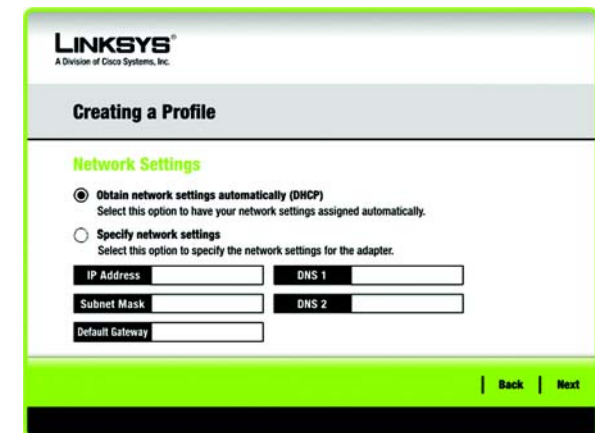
LINKSYS®
A Division of Cisco Systems, Inc.

Creating a Profile

Network Settings

Obtain network settings automatically (DHCP)
Select this option to have your network settings assigned automatically.

Specify network settings
Select this option to specify the network settings for the adapter.

IP Address

DNS 1

Subnet Mask

DNS 2

Default Gateway

Back

Next